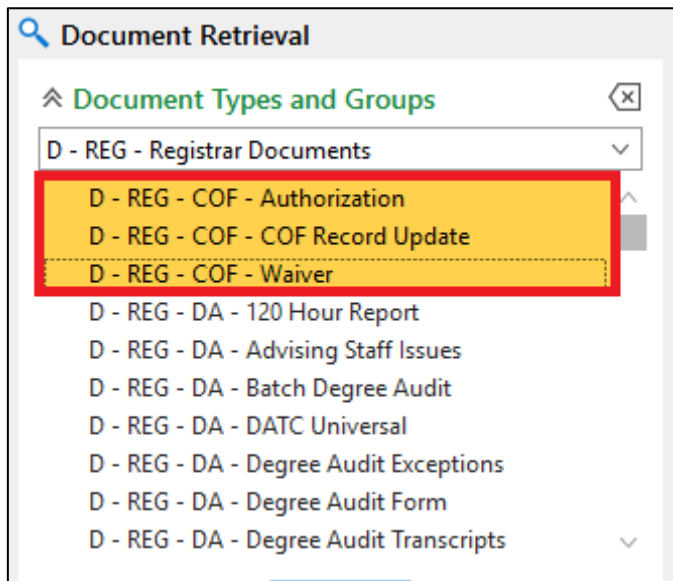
Document Retrieval

Document Types and Groups

D - REG - Registrar Documents

D - REG - COF - Authorization
D - REG - COF - COF Record Update
D - REG - COF - Waiver
D - REG - DA - 120 Hour Report
D - REG - DA - Advising Staff Issues
D - REG - DA - Batch Degree Audit
D - REG - DA - DATC Universal
D - REG - DA - Degree Audit Exceptions
D - REG - DA - Degree Audit Form
D - REG - DA - Degree Audit Transcripts